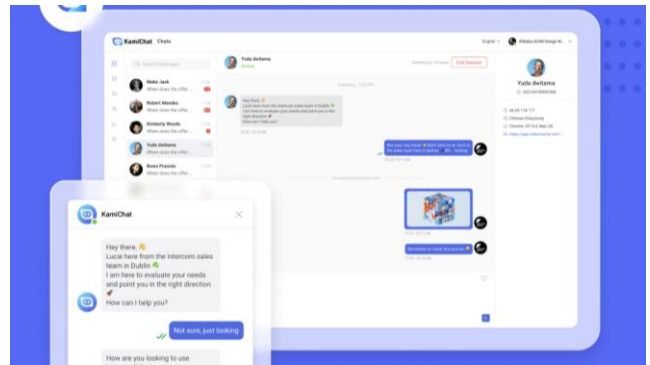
KamiChat Chats

Search Messages

Make Jack
When does the offer...

Robert Mendez
When does the offer...

Kimberly Woods
When does the offer...

Yuda dwitama
When does the offer...

Bono Prandio
When does the offer...

Yuda dwitama
Online

Waiting for Ninetee

End Session

Hey there,
Lucie here from the Intercom sales team in Dublin
I am here to evaluate your needs and point you in the right direction
How can I help you?

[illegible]

Yuda dwitama

English

KamiChat

Hey there,
Lucie here from the Intercom sales team in Dublin
I am here to evaluate your needs and point you in the right direction
How can I help you?

Not sure, just looking

How are you looking to use